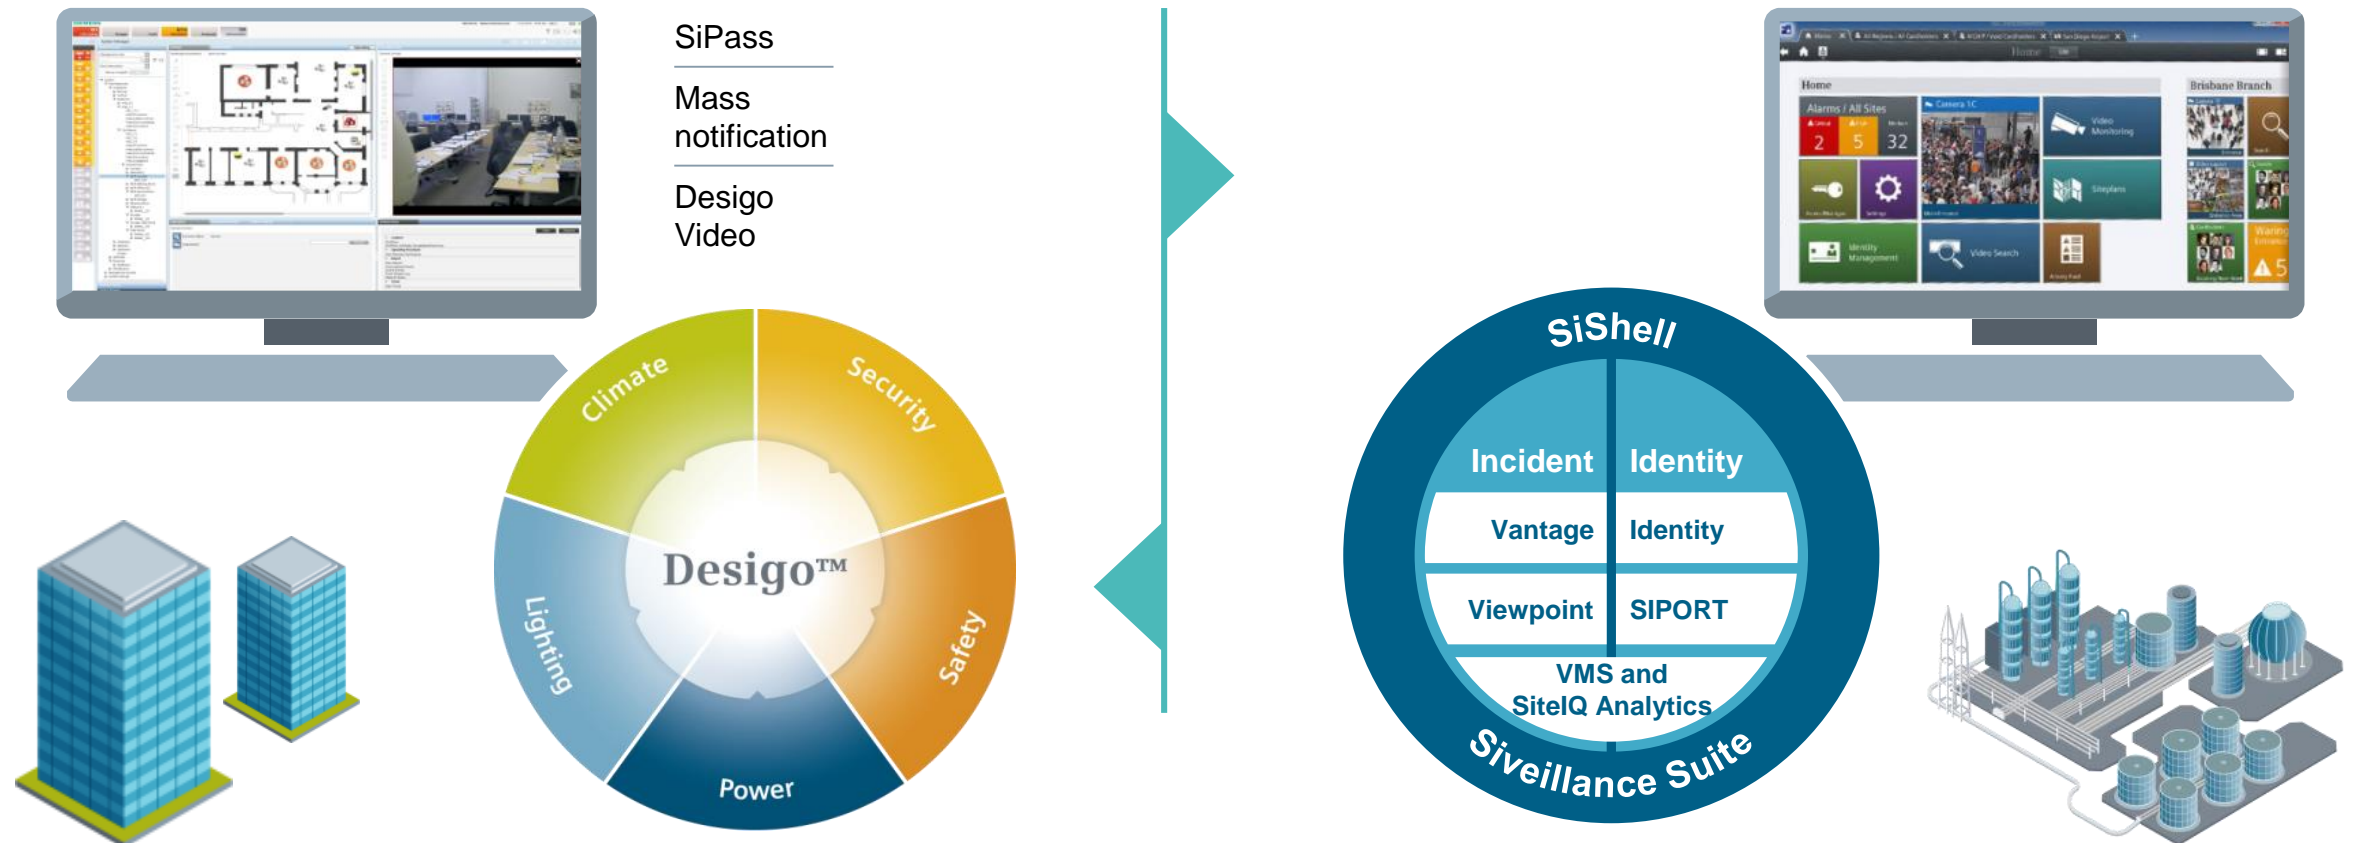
SiPass

Mass notification

Desigo Video

Climate
Security
Desigo™
Lighting
Safety
Power

Home
Brisbane Branch
Alarms / All Sites
2
5
32
Camera 1C
Video Monitoring
Siteplans
Identity Management
Video Search
5

SiShell
Incident
Identity
Vantage
Identity
Viewpoint
SIPORT
VMS and SiteIQ Analytics
Siveillance Suite